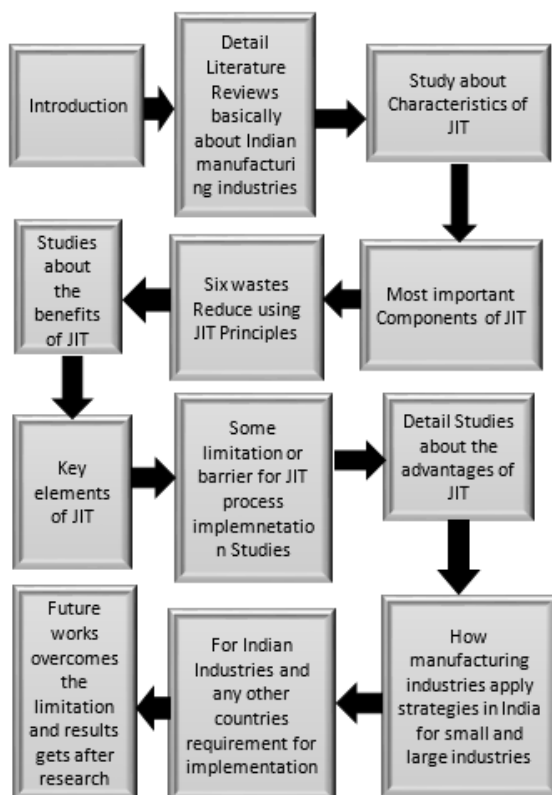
Introduction

Detail Literature Reviews basically about Indian manufacturing industries

Study about Characteristics of JIT

Most important Components of JIT

Six wastes Reduce using JIT Principles

Studies about the benefits of JIT

Key elements of JIT

Some limitation or barrier for JIT process implemnetation Studies

Detail Studies about the advantages of JIT

How manufacturing industries apply strategies in India for small and large industries

For Indian Industries and any other countries requirement for implementation

Future works overcomes the limitation and results gets after research